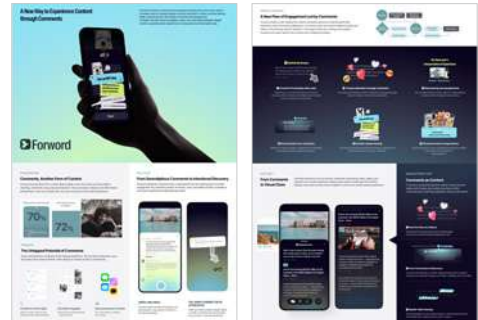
A New Way to Experience Content through Comments

Forword

Comments, Another Form of Content

70%

72%

The Untapped Potential of Comments

From Serendipitous Comments to Intentional Discovery

A New Flow of Engagement Led by Comments

From Comments to Visual Flow

Comments as Content